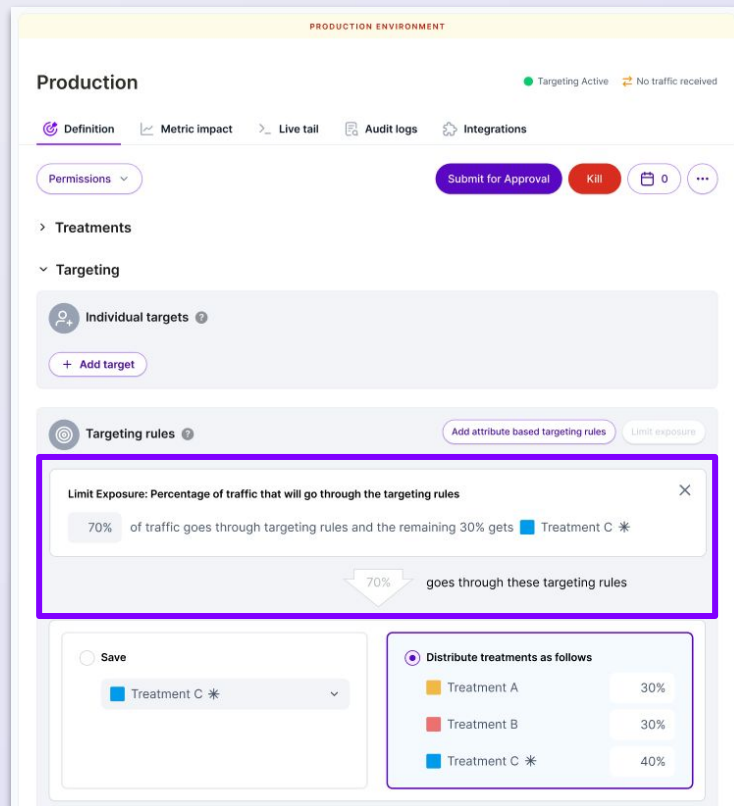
PRODUCTION ENVIRONMENT

Production

Targeting Active
No traffic received

Definition
Metric impact
Live tail
Audit logs
Integrations

Permissions

Submit for Approval
Kill
0
...

Treatments

Targeting

Individual targets

+ Add target

Targeting rules

Add attribute based targeting rules
Limit exposure

Limit Exposure: Percentage of traffic that will go through the targeting rules

70% of traffic goes through targeting rules and the remaining 30% gets Treatment C ✳

70% goes through these targeting rules

Save

Treatment C ✳

Distribute treatments as follows

Treatment A 30%

Treatment B 30%

Treatment C ✳ 40%